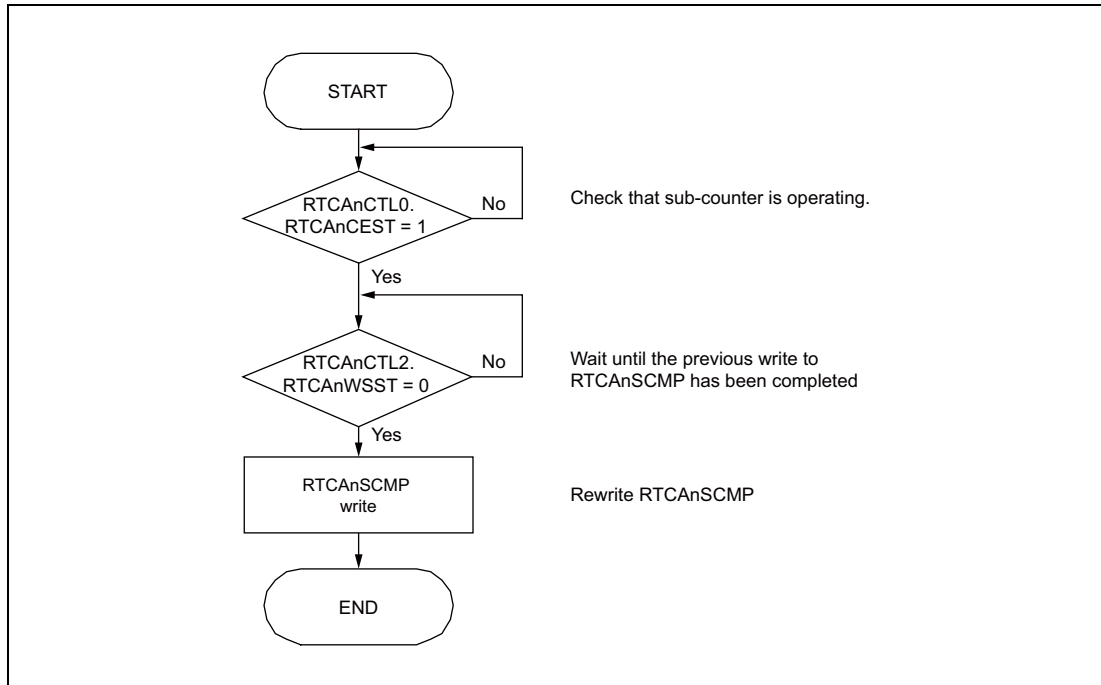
START

RTCAnCTL0.
RTCAnCEST = 1

No

Check that sub-counter is operating.

Yes

RTCAnCTL2.
RTCAnWSST = 0

No

Wait until the previous write to RTCAnSCMP has been completed

Yes

RTCAnSCMP
write

Rewrite RTCAnSCMP

END